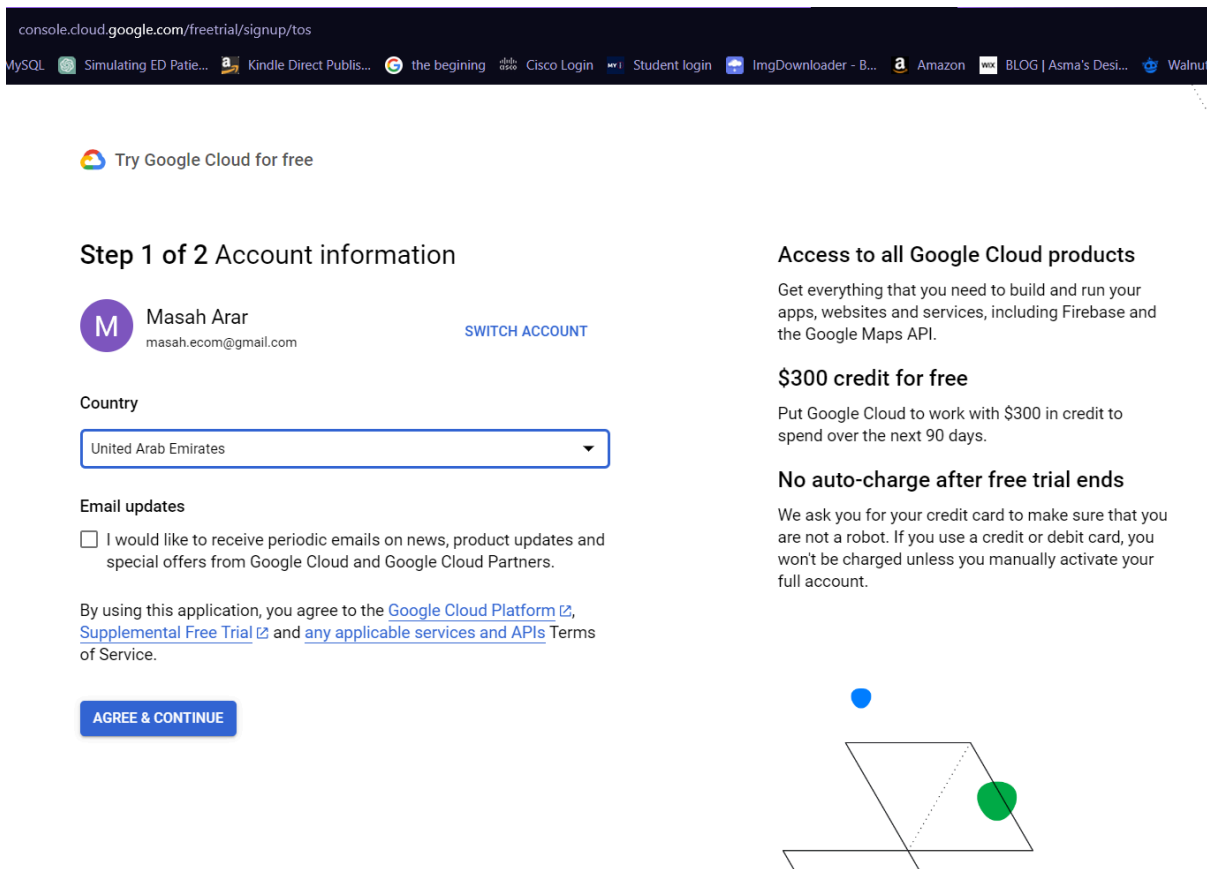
console.cloud.google.com/freetrial/signup/tos

MySQL Simulating ED Patie... Kindle Direct Publis... the begining Cisco Login Student login ImgDownloader - B... Amazon BLOG | Asma's Desi... Walnut

Try Google Cloud for free

Step 1 of 2 Account information

M Masah Arar
masah.ecom@gmail.com

SWITCH ACCOUNT

Country

United Arab Emirates

Email updates

I would like to receive periodic emails on news, product updates and special offers from Google Cloud and Google Cloud Partners.

By using this application, you agree to the Google Cloud Platform, Supplemental Free Trial and any applicable services and APIs Terms of Service.

AGREE & CONTINUE

Access to all Google Cloud products

Get everything that you need to build and run your apps, websites and services, including Firebase and the Google Maps API.

$300 credit for free

Put Google Cloud to work with $300 in credit to spend over the next 90 days.

No auto-charge after free trial ends

We ask you for your credit card to make sure that you are not a robot. If you use a credit or debit card, you won't be charged unless you manually activate your full account.